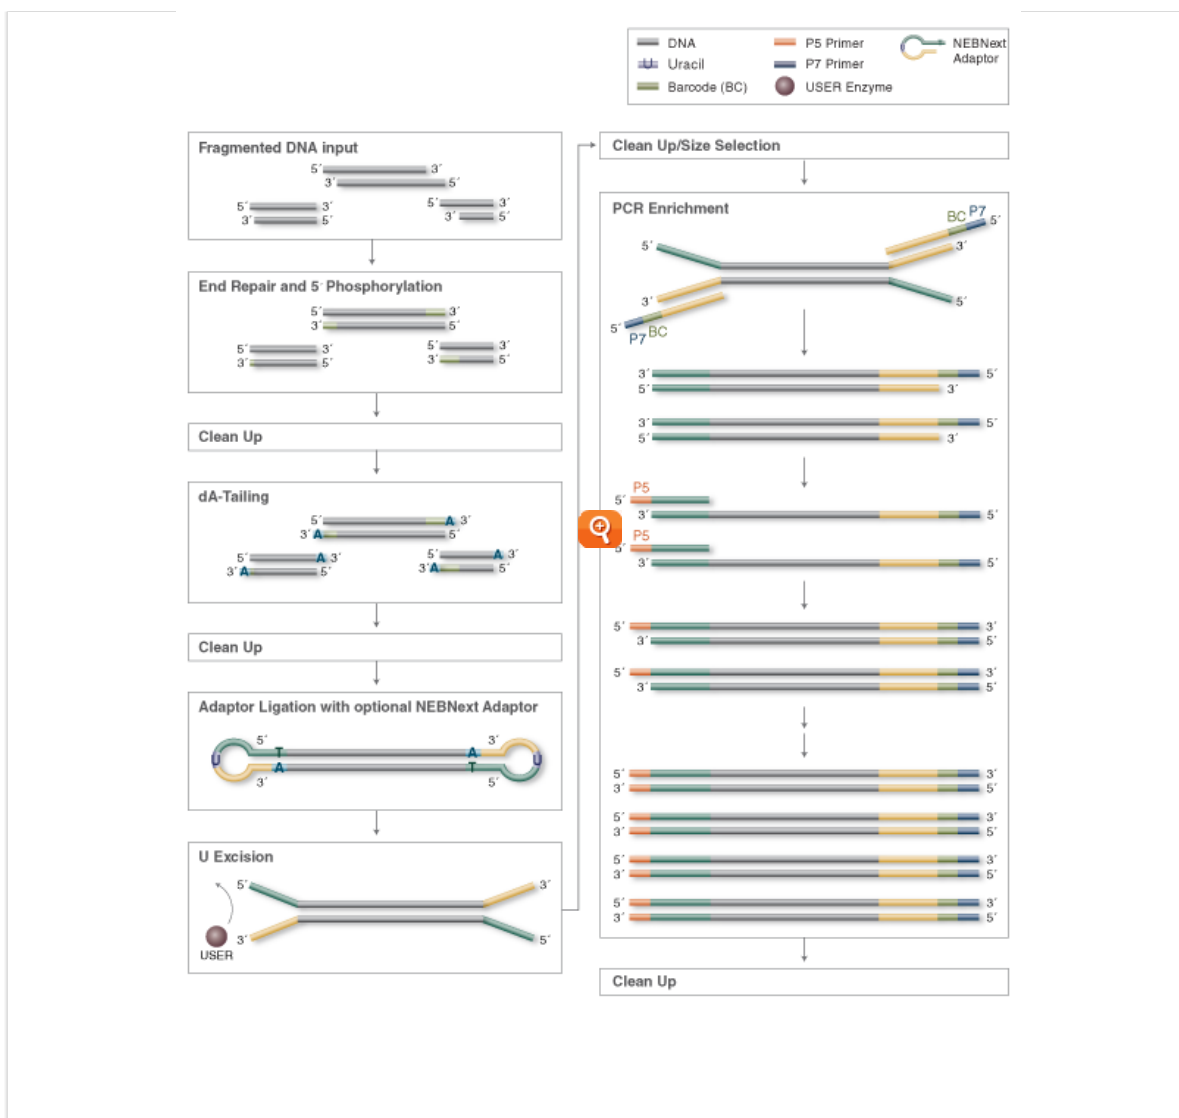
DNA
Uracil
Barcode (BC)
P5 Primer
P7 Primer
USER Enzyme
NEBNext Adaptor

Fragmented DNA input
5´ 3´
3´ 5´
5´ 3´
3´ 5´
5´ 3´
3´ 5´

End Repair and 5´ Phosphorylation
5´ 3´
3´ 5´
5´ 3´
3´ 5´
5´ 3´
3´ 5´

Clean Up

dA-Tailing
5´ A 3´
3´ A 5´
5´ A 3´
3´ A 5´
5´ A 3´
3´ A 5´

Clean Up

Adaptor Ligation with optional NEBNext Adaptor
5´ T A 3´
U A T U
3´ 5´

U Excision
5´ 3´
3´ 5´
USER

Clean Up/Size Selection

PCR Enrichment
BC P7 5´
5´ 3´
3´ 5´
5´ P7 BC
3´ 5´
5´ 3´
3´ 5´
5´ 3´

P5
5´
3´ 5´
P5
5´
3´ 5´

5´ 3´
3´ 5´
5´ 3´
3´ 5´

5´ 3´
3´ 5´
5´ 3´
3´ 5´
5´ 3´
3´ 5´
5´ 3´
3´ 5´

Clean Up